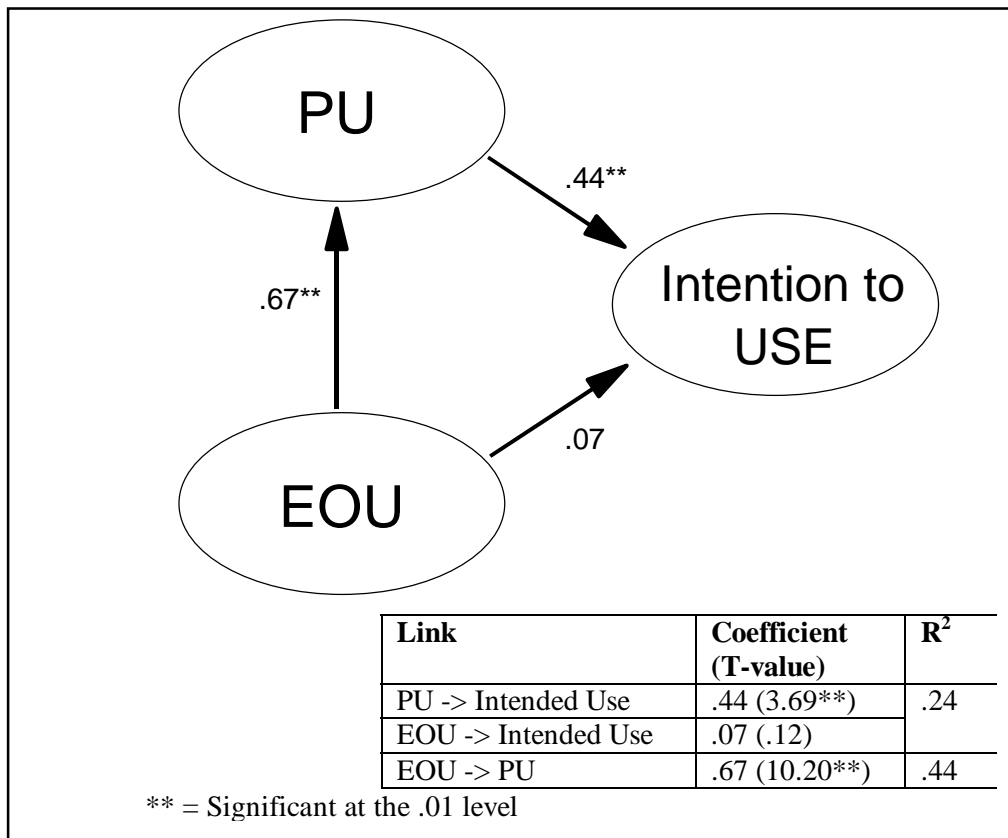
PU

.44**

.67**

Intention to USE

.07

EOU

| Link | Coefficient (T-value) | $R^2$ |
|---|---|---|
| PU -> Intended Use | .44 (3.69**) | .24 |
| EOU -> Intended Use | .07 (.12) | |
| EOU -> PU | .67 (10.20**) | .44 |

** = Significant at the .01 level